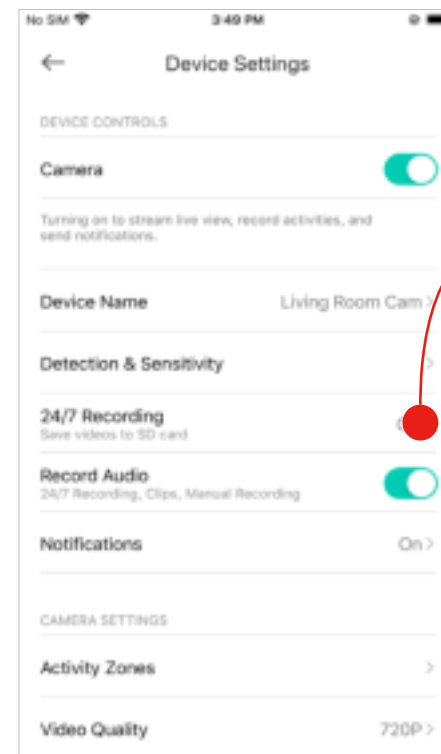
No SIM
3:49 PM

Device Settings

DEVICE CONTROLS

Camera

Turning on to stream live view, record activities, and send notifications.

Device Name
Living Room Cam >

Detection & Sensitivity
>

24/7 Recording
Save videos to SD card

Record Audio
24/7 Recording, Clips, Manual Recording

Notifications
On >

CAMERA SETTINGS

Activity Zones
>

Video Quality
720P >